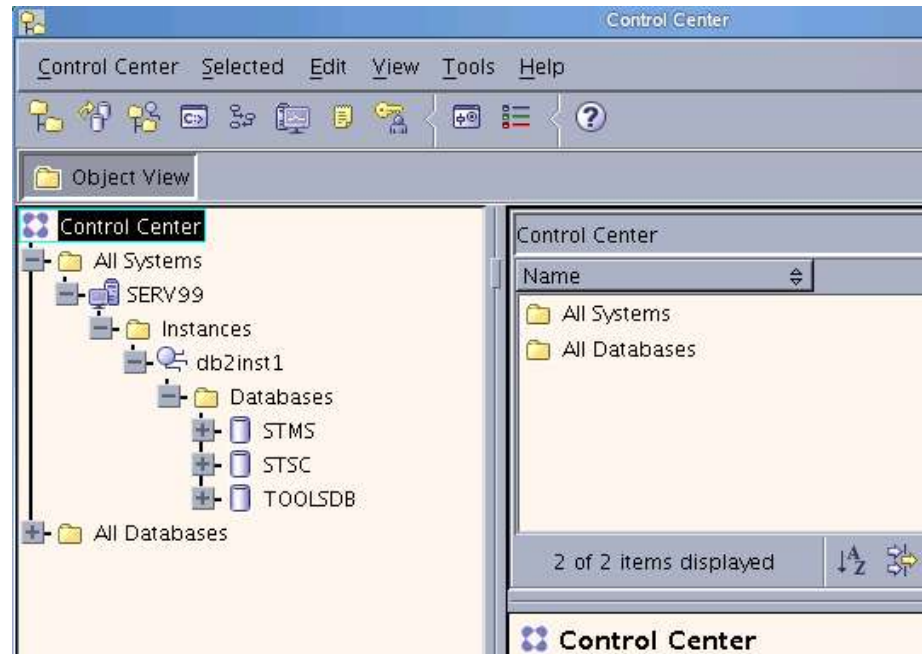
Control Center

Control Center Selected Edit View Tools Help

Object View

Control Center
All Systems
SERV99
Instances
db2inst1
Databases
STMS
STSC
TOOLSDB
All Databases

Control Center

| Name |
|---|
| All Systems |
| All Databases |

2 of 2 items displayed

Control Center